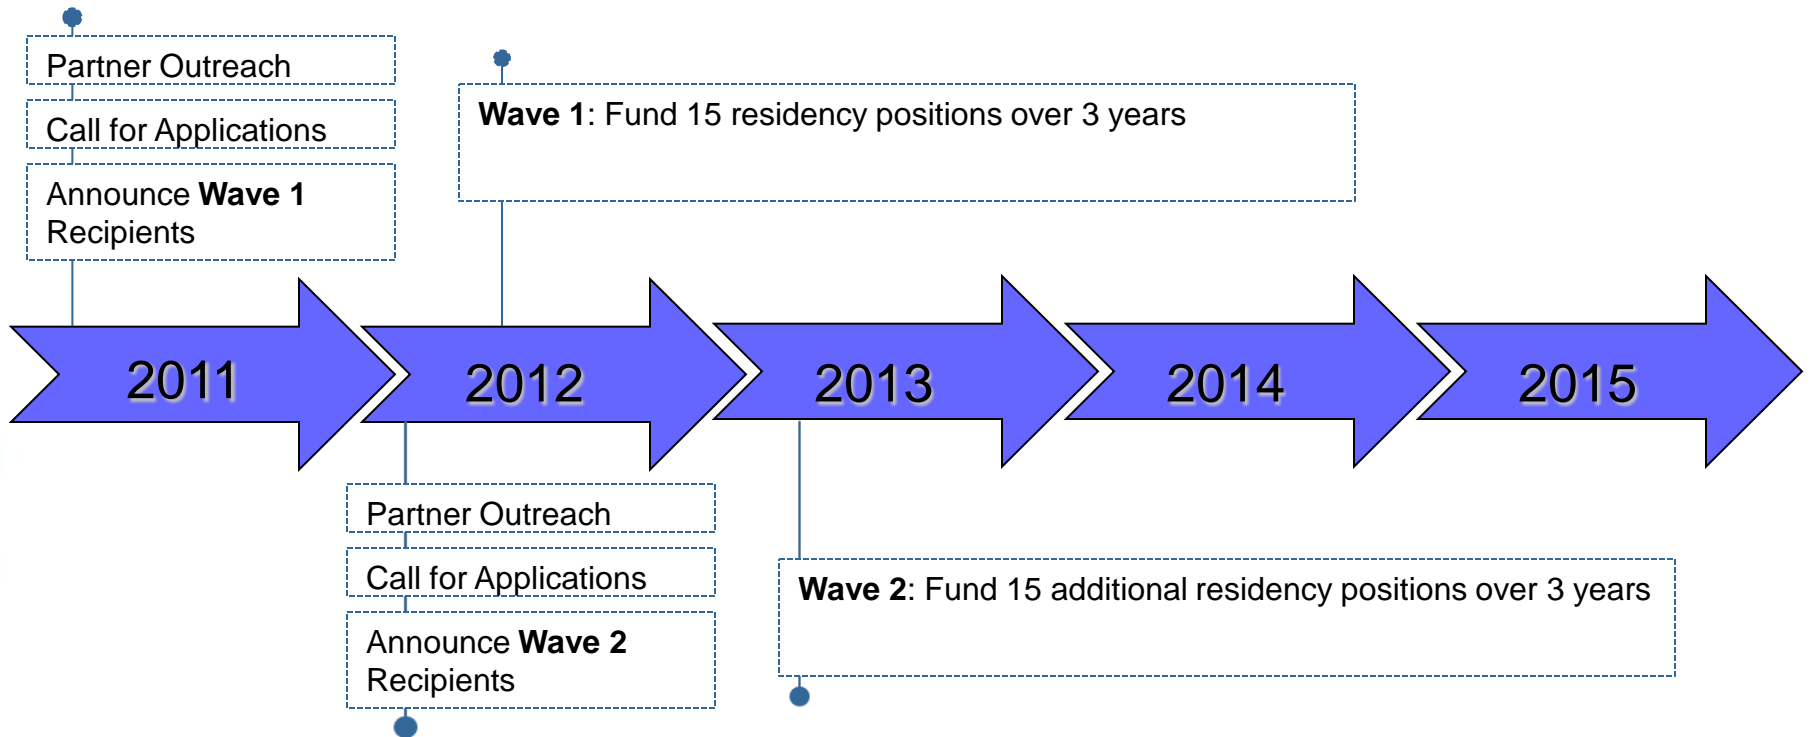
Partner Outreach

Call for Applications

Announce **Wave 1** Recipients

**Wave 1**: Fund 15 residency positions over 3 years

2011

2012

2013

2014

2015

Partner Outreach

Call for Applications

Announce **Wave 2** Recipients

**Wave 2**: Fund 15 additional residency positions over 3 years